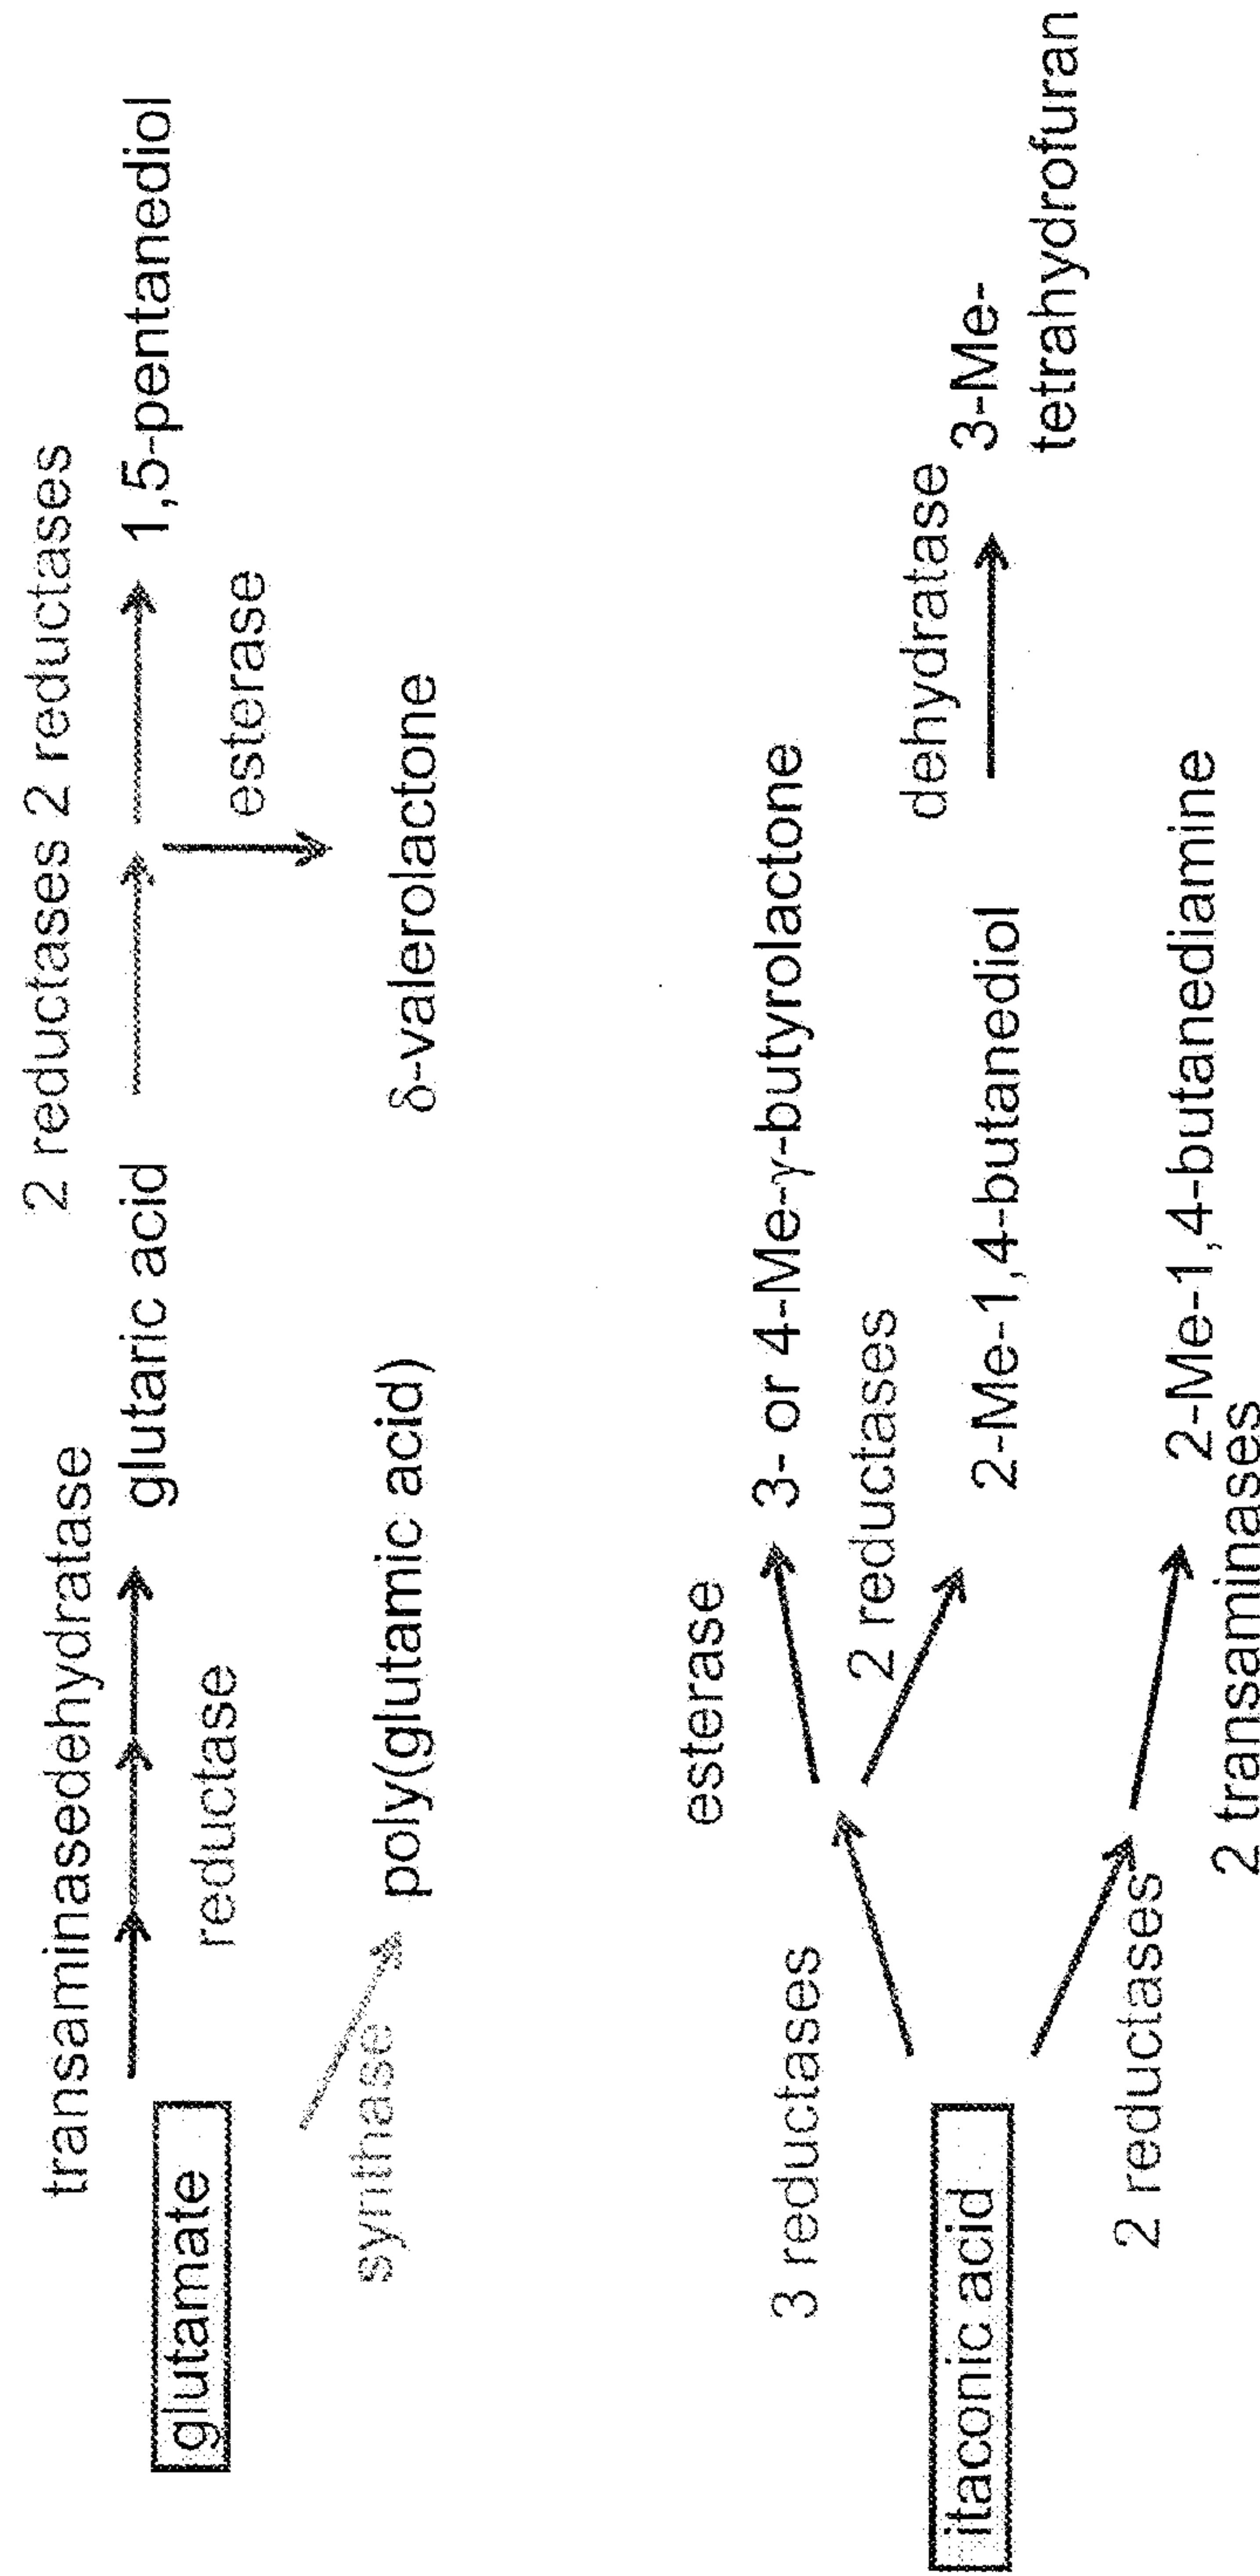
glutamate

transaminase dehydratase

reductase

glutaric acid

2 reductases 2 reductases

1,5-pentanediol

esterase

δ-valerolactone

synthase

poly(glutamic acid)

itaconic acid

3 reductases

esterase

3- or 4-Me-γ-butyrolactone

2 reductases

2-Me-1,4-butanediol

dehydratase

3-Me-tetrahydrofuran

2 reductases

2 transaminases

2-Me-1,4-butanediamine